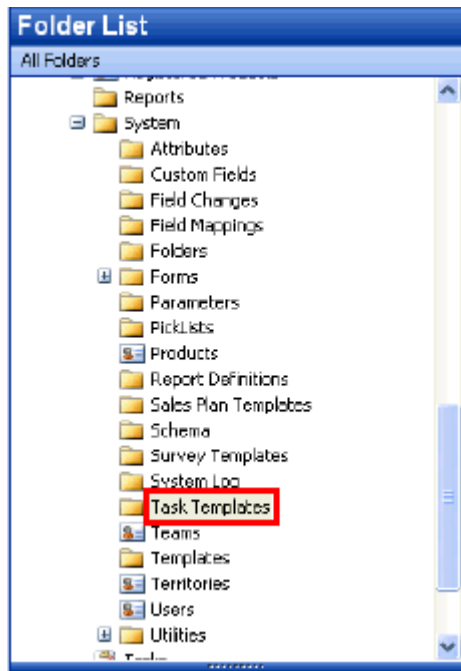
Folder List

All Folders

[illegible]

Reports

System

Attributes

Custom Fields

Field Changes

Field Mappings

Folders

Forms

Parameters

PickLists

Products

Report Definitions

Sales Plan Templates

Schema

Survey Templates

System Log

Task Templates

Teams

Templates

Territories

Users

Utilities

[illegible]